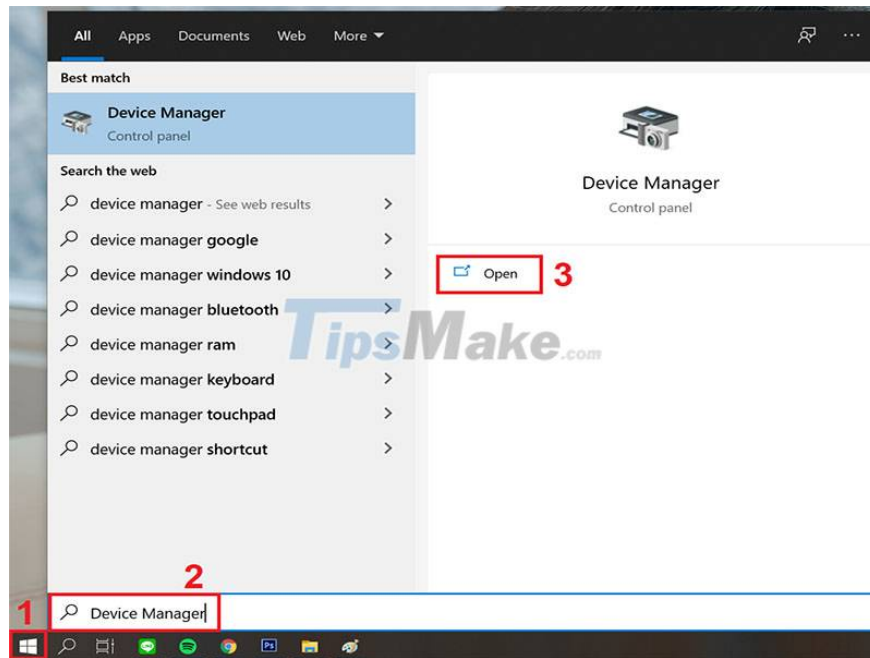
All Apps Documents Web More ▾

Best match

Device Manager
Control panel

Search the web

device manager - See web results

device manager google

device manager windows 10

device manager bluetooth

device manager ram

device manager keyboard

device manager touchpad

device manager shortcut

Device Manager
Control panel

Open

3

TipsMake.com

2

Device Manager

1